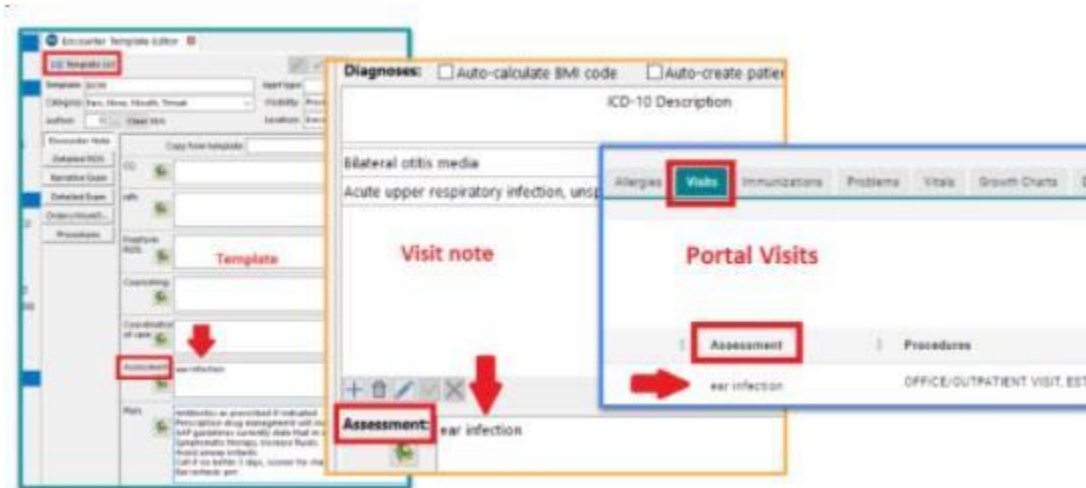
Encounter Template Editor

Template List

Template: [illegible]
Category: Ears, Nose, Mouth, Throat
Authors: Clear Am
Start type:
Visibility:
Location:

Encounter Note
Detailed ROS
Narrative Exam
Detailed Exam
Orders/MiscellD...
Procedures

Copy from template

CC
HPI
Negative ROS
Counseling
Coordination of care
Assessment: ear infection
Plan: Antibiotics as prescribed if indicated. Prescription drug management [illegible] AAP guidelines currently state that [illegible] Symptomatic therapy, increase fluids. Avoid airway irritants. Call if no better 3 days, sooner for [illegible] Ear recheck prn

Template

Diagnoses: Auto-calculate BMI code Auto-create patie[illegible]

ICD-10 Description

Bilateral otitis media
Acute upper respiratory infection, unsp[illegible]

Visit note

Assessment: ear infection

Allergies Visits Immunizations Problems Vitals Growth Charts

Portal Visits

Assessment | Procedures
ear infection | OFFICE/OUTPATIENT VISIT, EST